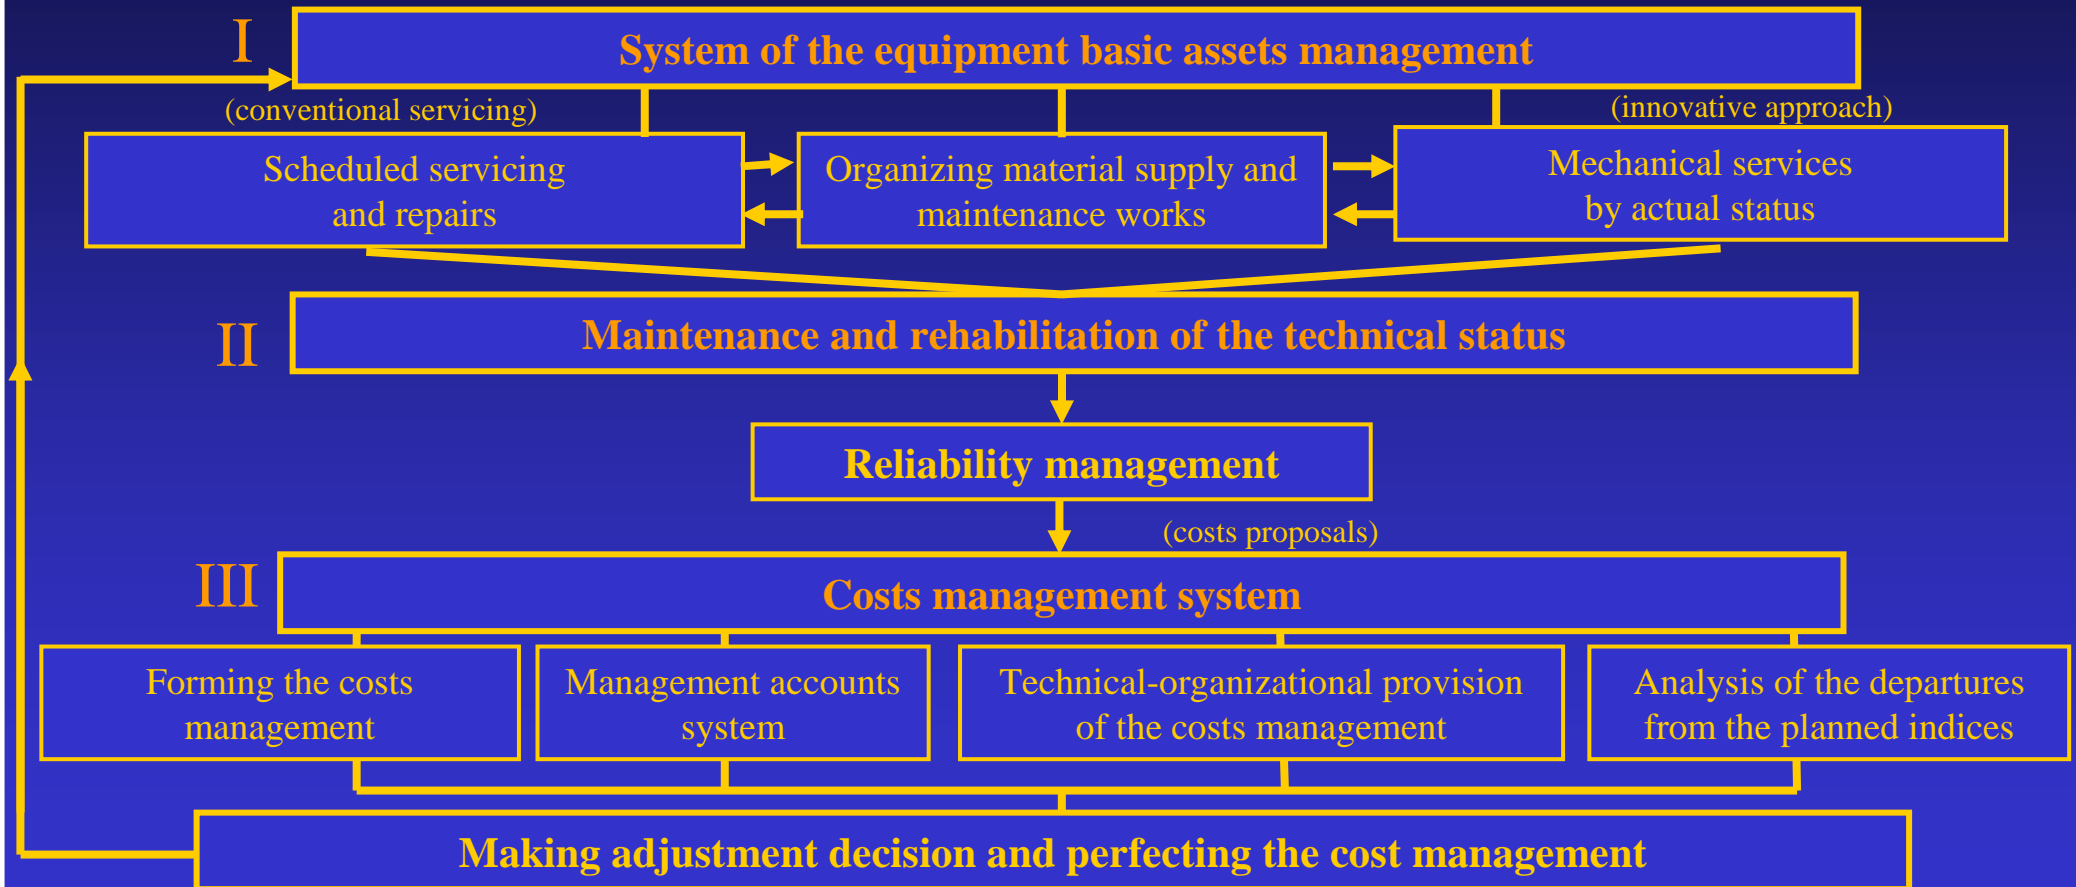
I

System of the equipment basic assets management

(conventional servicing)

(innovative approach)

Scheduled servicing and repairs

Organizing material supply and maintenance works

Mechanical services by actual status

II

Maintenance and rehabilitation of the technical status

Reliability management

(costs proposals)

III

Costs management system

Forming the costs management

Management accounts system

Technical-organizational provision of the costs management

Analysis of the departures from the planned indices

Making adjustment decision and perfecting the cost management